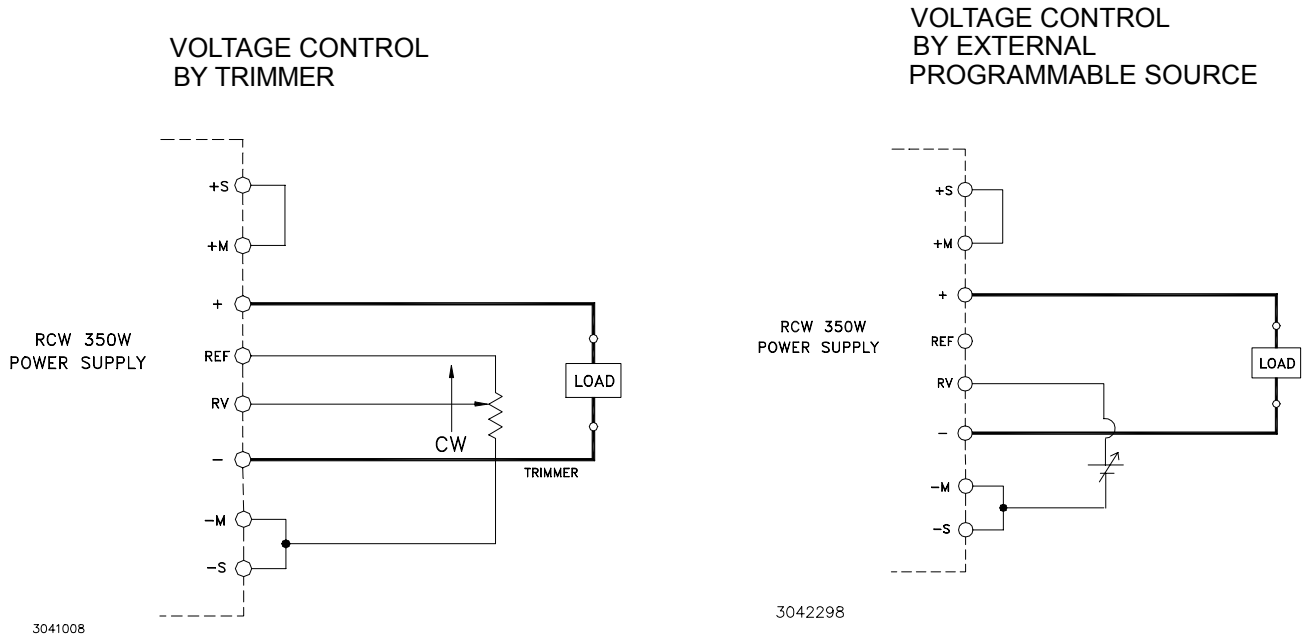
VOLTAGE CONTROL BY TRIMMER

+S
+M
+
RCW 350W POWER SUPPLY
REF
RV
–
–M
–S
LOAD
CW
TRIMMER

3041008

VOLTAGE CONTROL BY EXTERNAL PROGRAMMABLE SOURCE

+S
+M
+
RCW 350W POWER SUPPLY
REF
RV
–
–M
–S
LOAD

3042298